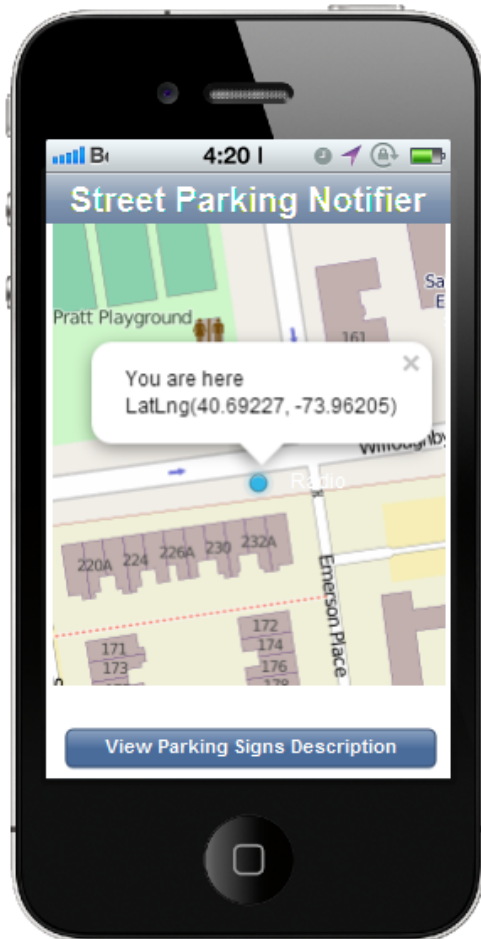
Bo 4:20 l

Street Parking Notifier

Pratt Playground

161

Sa
E

You are here
LatLng(40.69227, -73.96205)

×

Willoughby

Radio

220A 224 226A 230 232A

Emerson Place

171
173

172
174
176
178

View Parking Signs Description